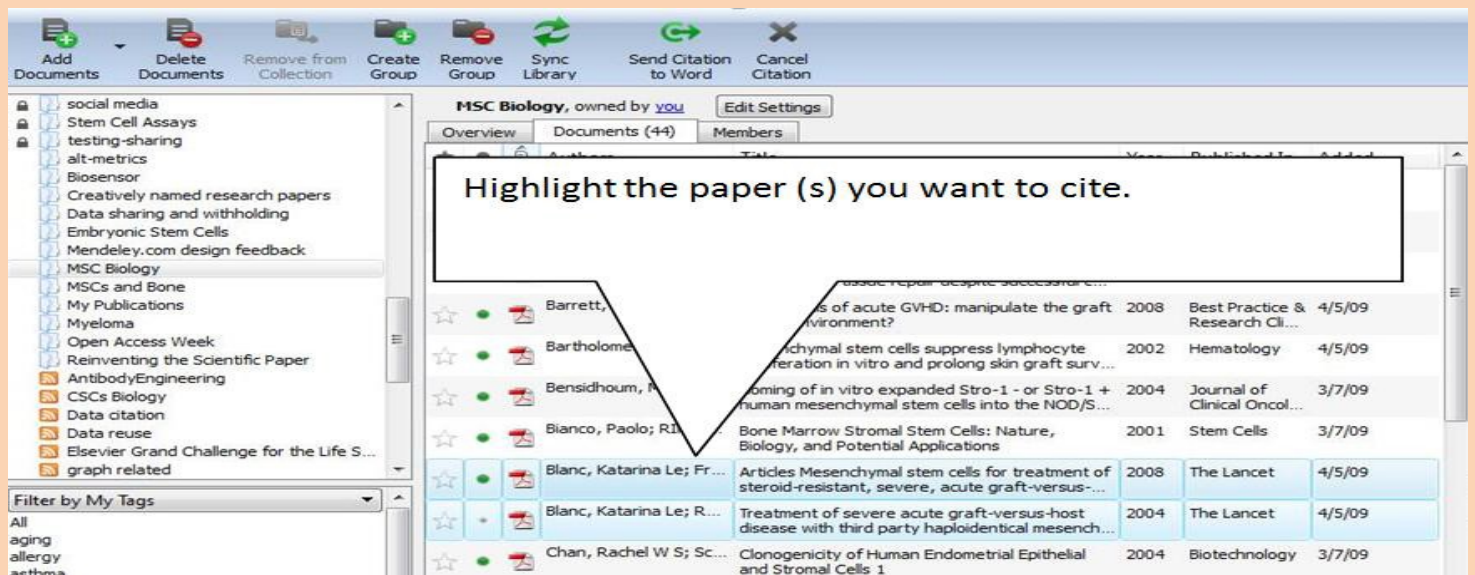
Add Documents | Delete Documents | Remove from Collection | Create Group | Remove Group | Sync Library | Send Citation to Word | Cancel Citation

social media
Stem Cell Assays
testing-sharing
alt-metrics
Biosensor
Creatively named research papers
Data sharing and withholding
Embryonic Stem Cells
Mendeley.com design feedback
MSC Biology
MSCs and Bone
My Publications
Myeloma
Open Access Week
Reinventing the Scientific Paper
AntibodyEngineering
CSCs Biology
Data citation
Data reuse
Elsevier Grand Challenge for the Life S...
graph related

Filter by My Tags
All
aging
allergy
asthma

MSC Biology, owned by you
Edit Settings

Overview | Documents (44) | Members

Highlight the paper (s) you want to cite.

| Authors | Title | Year | Published In | Added |
|---|---|---|---|---|
| Barrett, | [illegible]s of acute GVHD: manipulate the graft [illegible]vironment? | 2008 | Best Practice & Research Cli... | 4/5/09 |
| Bartholome | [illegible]nchymal stem cells suppress lymphocyte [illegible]feration in vitro and prolong skin graft surv... | 2002 | Hematology | 4/5/09 |
| Bensidhoum, M | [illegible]oming of in vitro expanded Stro-1 - or Stro-1 + human mesenchymal stem cells into the NOD/S... | 2004 | Journal of Clinical Oncol... | 3/7/09 |
| Bianco, Paolo; Ri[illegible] | Bone Marrow Stromal Stem Cells: Nature, Biology, and Potential Applications | 2001 | Stem Cells | 3/7/09 |
| Blanc, Katarina Le; Fr... | Articles Mesenchymal stem cells for treatment of steroid-resistant, severe, acute graft-versus-... | 2008 | The Lancet | 4/5/09 |
| Blanc, Katarina Le; R... | Treatment of severe acute graft-versus-host disease with third party haploidentical mesench... | 2004 | The Lancet | 4/5/09 |
| Chan, Rachel W S; Sc... | Clonogenicity of Human Endometrial Epithelial and Stromal Cells 1 | 2004 | Biotechnology | 3/7/09 |